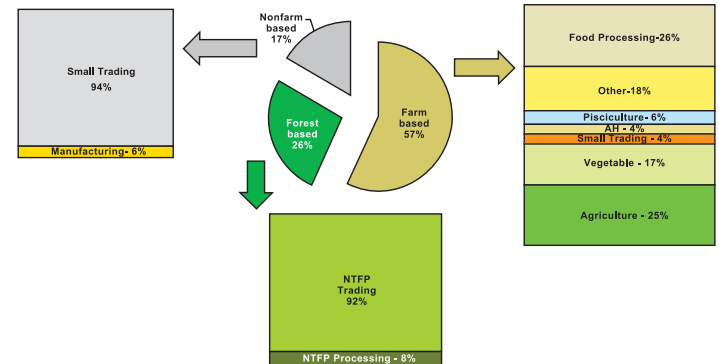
Small Trading
94%

Manufacturing- 6%

Nonfarm based
17%

Forest based
26%

Farm based
57%

Food Processing-26%

Other-18%

Pisciculture- 6%

AH - 4%

Small Trading - 4%

Vegetable - 17%

Agriculture - 25%

NTFP
Trading
92%

NTFP Processing - 8%